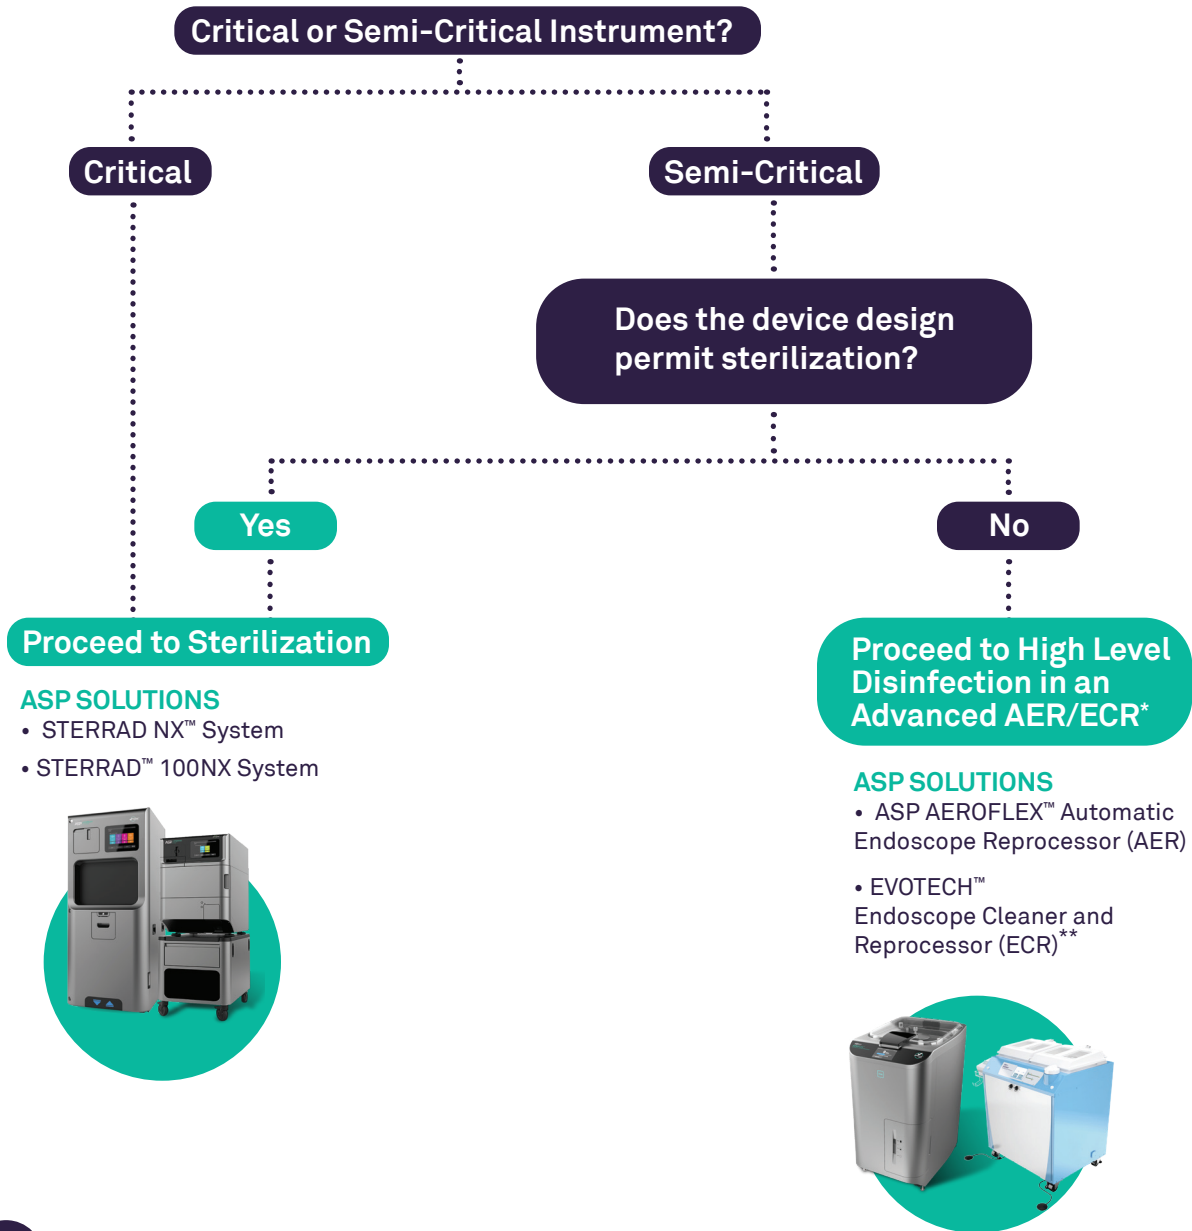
Critical or Semi-Critical Instrument?

Critical

Semi-Critical

Does the device design permit sterilization?

Yes

No

Proceed to Sterilization

ASP SOLUTIONS
• STERRAD NX™ System
• STERRAD™ 100NX System

Proceed to High Level Disinfection in an Advanced AER/ECR*

ASP SOLUTIONS
• ASP AEROFLEX™ Automatic Endoscope Reprocessor (AER)
• EVOTECH™ Endoscope Cleaner and Reprocessor (ECR)**